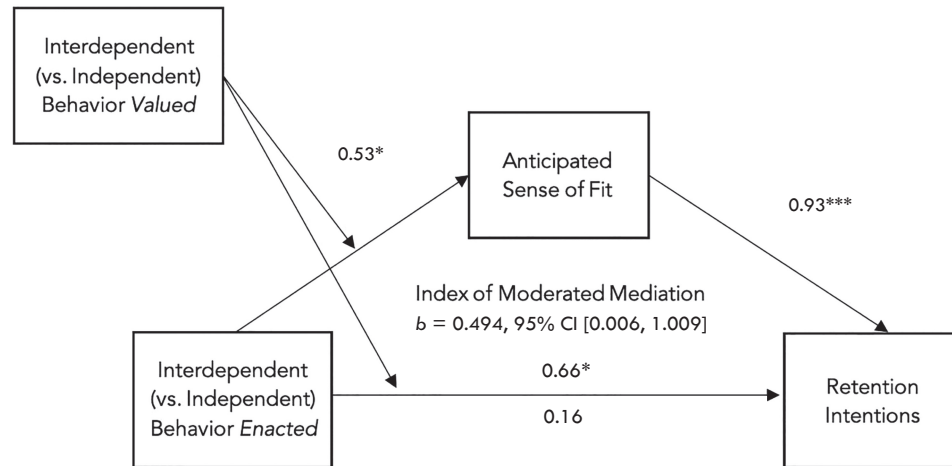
Interdependent (vs. Independent) Behavior *Valued*

0.53*

Anticipated Sense of Fit

0.93***

Index of Moderated Mediation
$b$ = 0.494, 95% CI [0.006, 1.009]

Interdependent (vs. Independent) Behavior *Enacted*

0.66*

0.16

Retention Intentions